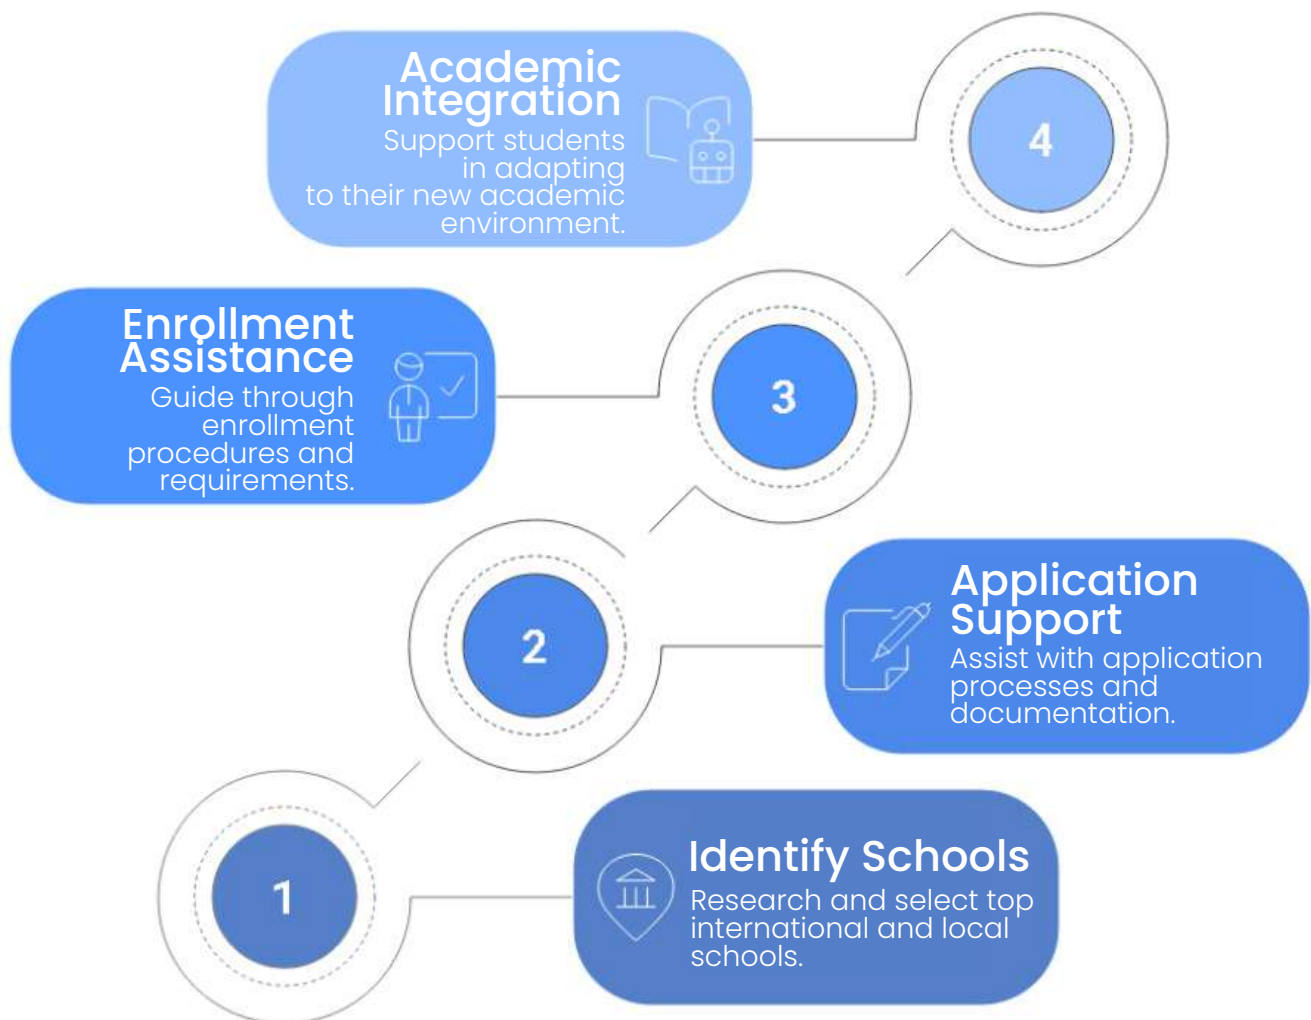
Academic Integration
Support students in adapting to their new academic environment.

4

Enrollment Assistance
Guide through enrollment procedures and requirements.

3

2

Application Support
Assist with application processes and documentation.

1

Identify Schools
Research and select top international and local schools.